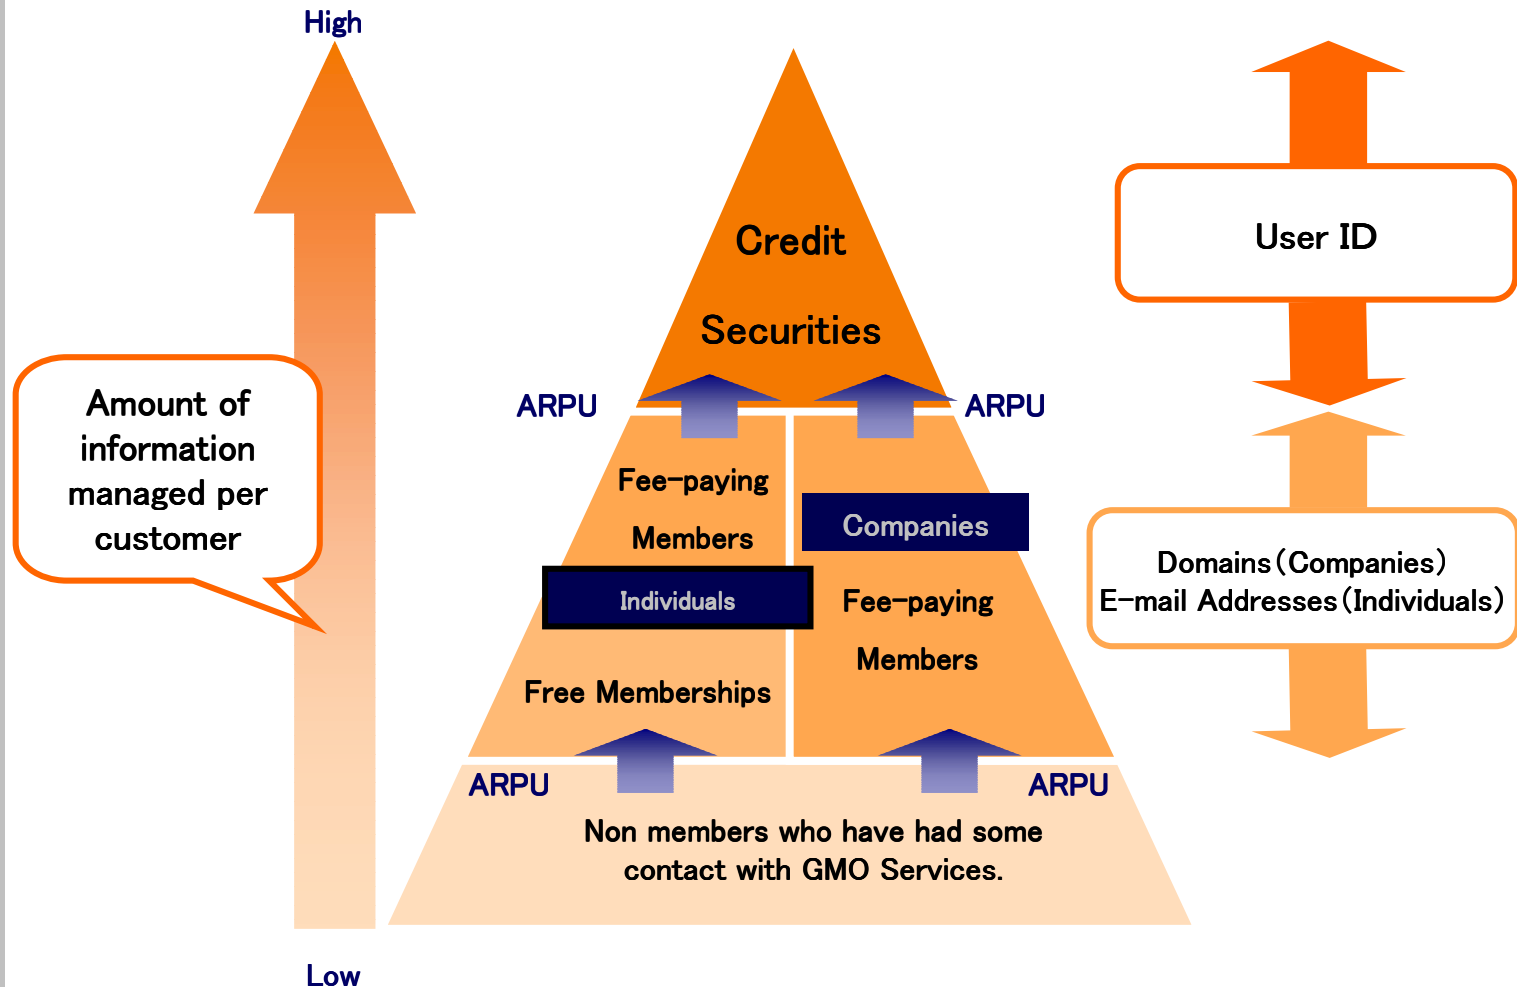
High

Amount of information managed per customer

Low

Credit

Securities

ARPU

ARPU

Fee-paying Members

Individuals

Free Memberships

Companies

Fee-paying Members

ARPU

ARPU

Non members who have had some contact with GMO Services.

User ID

Domains(Companies)
E-mail Addresses(Individuals)